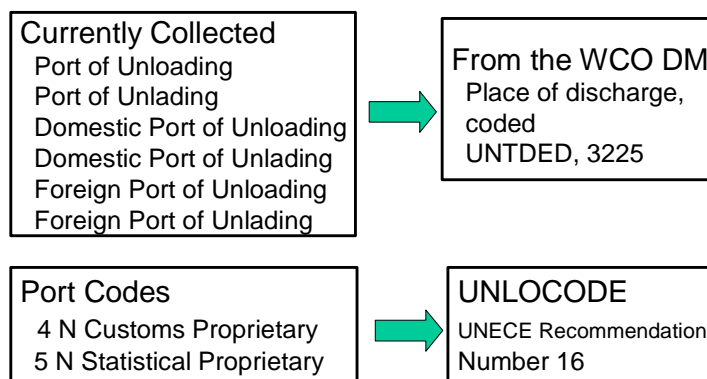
Currently Collected
Port of Unloading
Port of Unlading
Domestic Port of Unloading
Domestic Port of Unlading
Foreign Port of Unloading
Foreign Port of Unlading

From the WCO DM
Place of discharge, coded
UNTDED, 3225

Port Codes
4 N Customs Proprietary
5 N Statistical Proprietary

UNLOCODE
UNECE Recommendation
Number 16